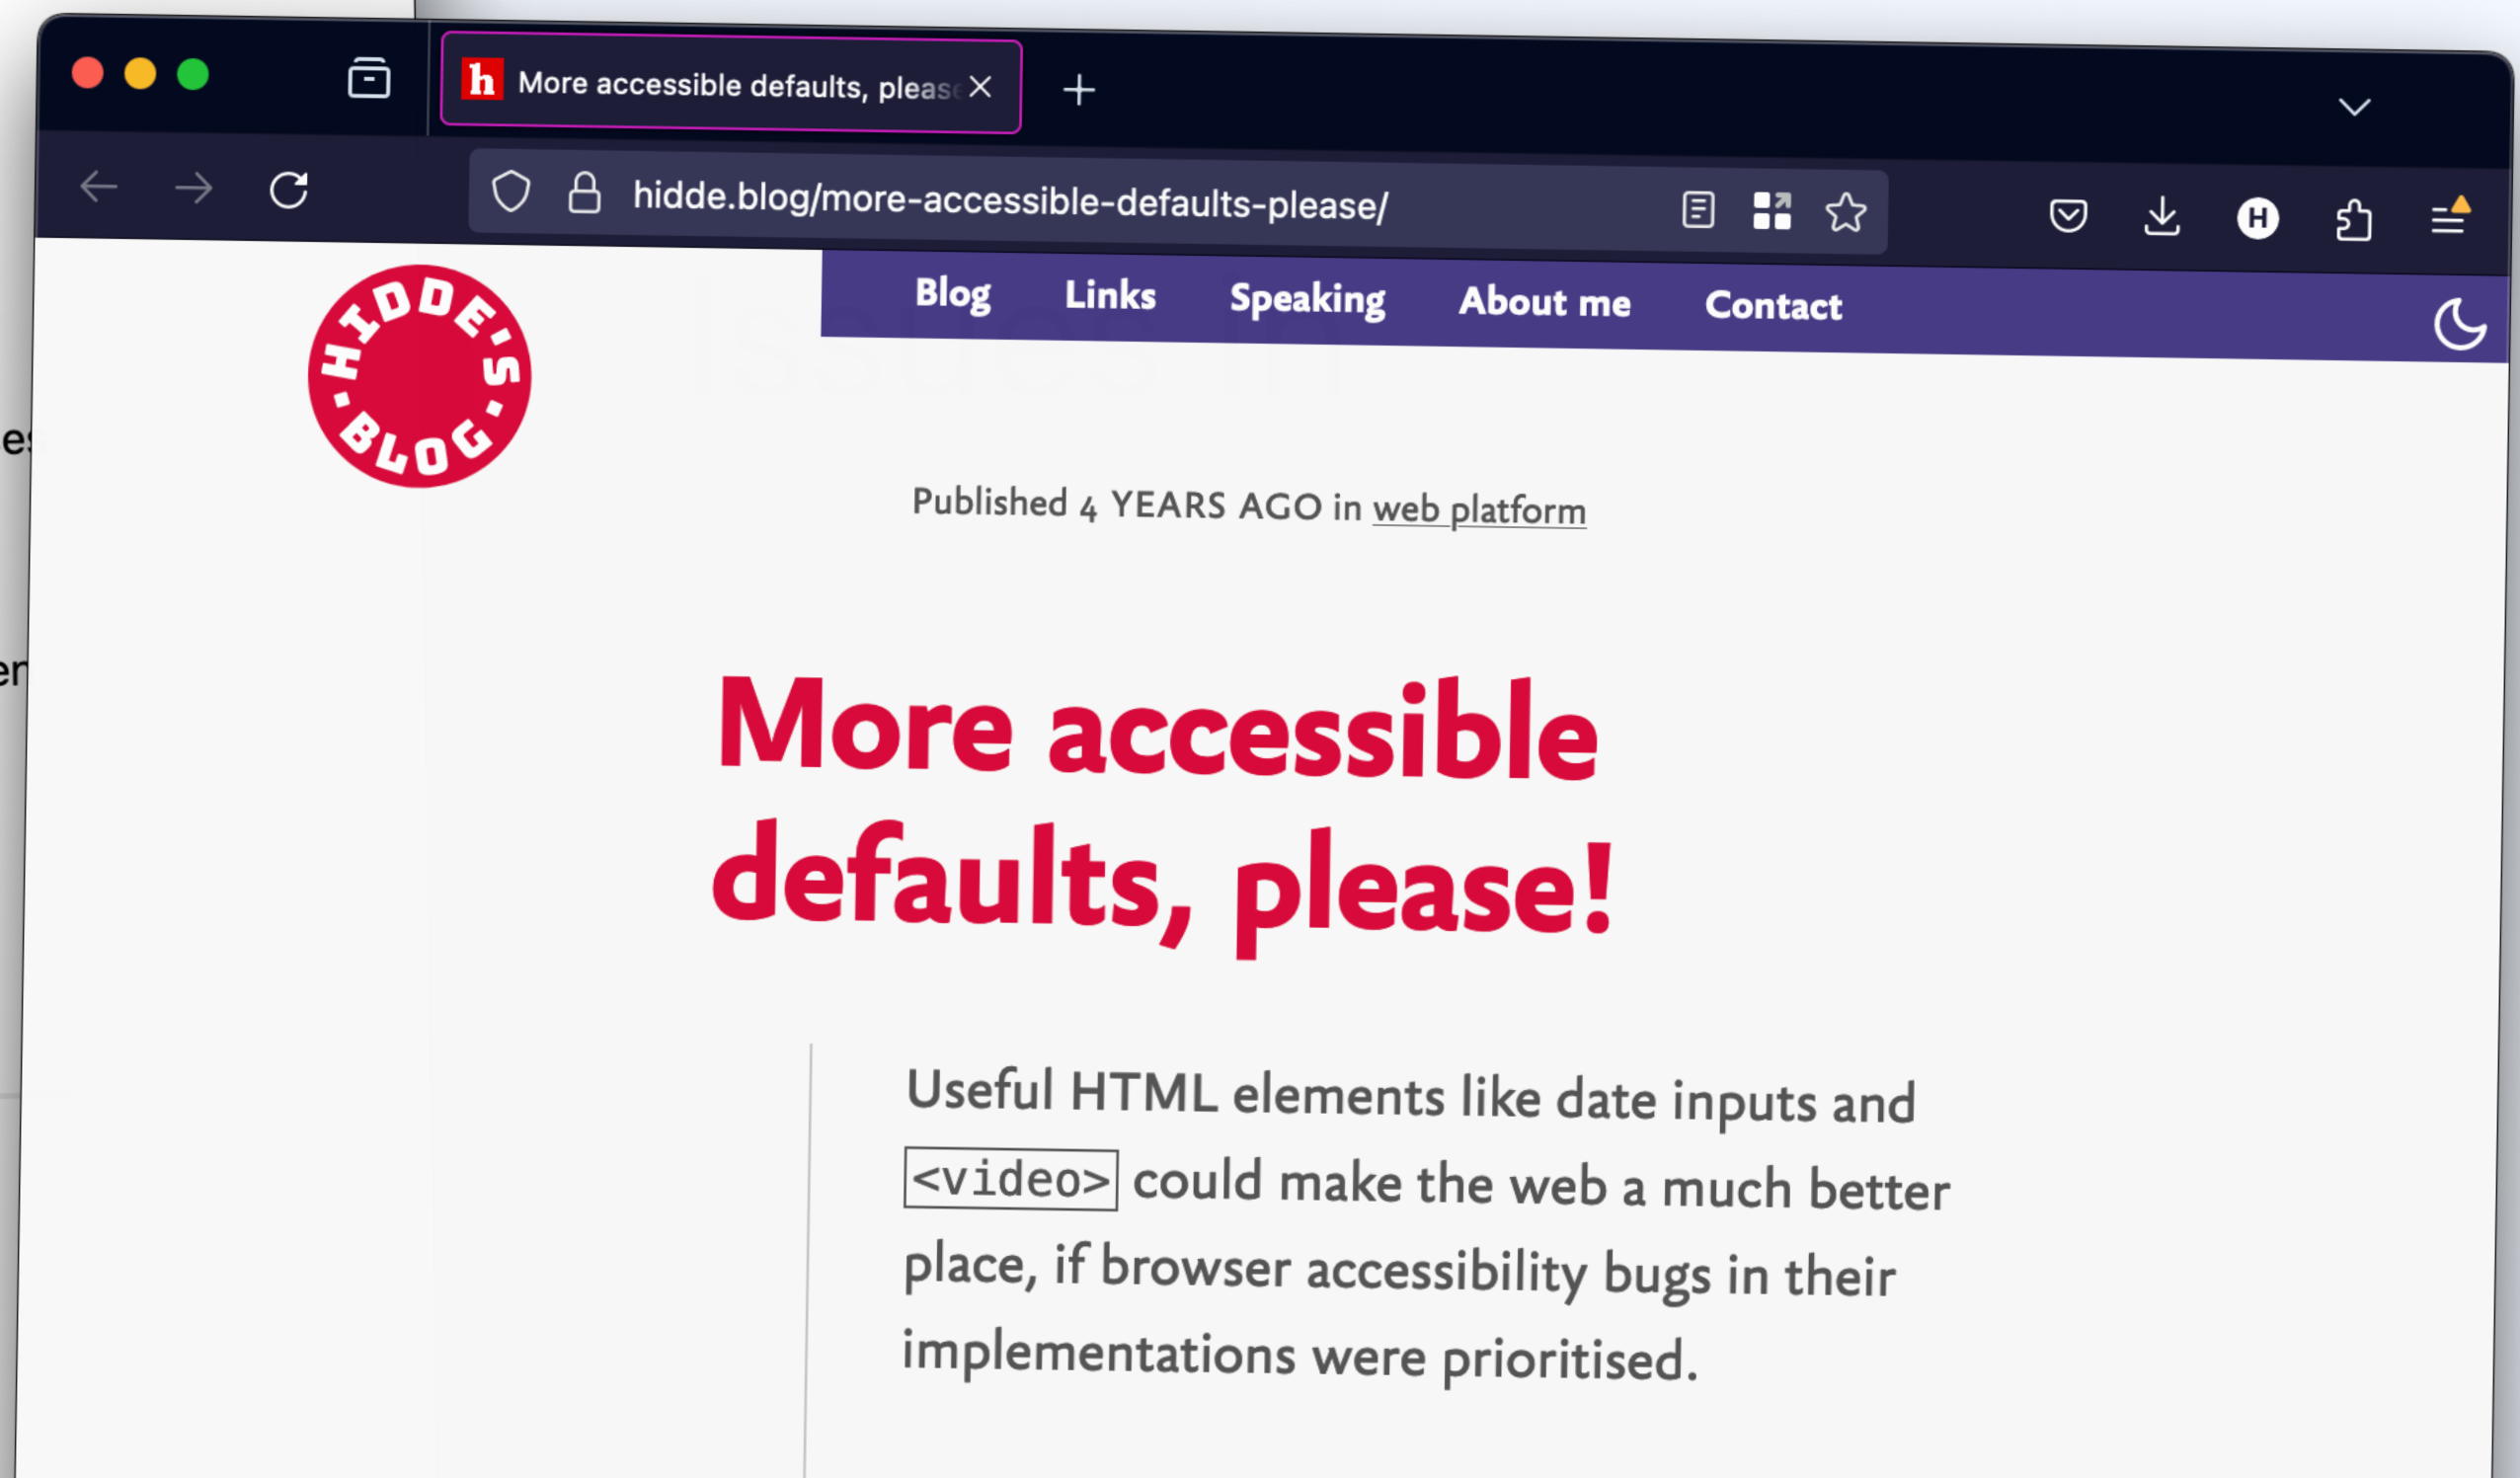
More accessible defaults, pleas

hidde.blog/more-accessible-defaults-please/

HIDDE'S BLOG

Blog Links Speaking About me Contact

Published 4 YEARS AGO in web platform

More accessible defaults, please!

Useful HTML elements like date inputs and <video> could make the web a much better place, if browser accessibility bugs in their implementations were prioritised.